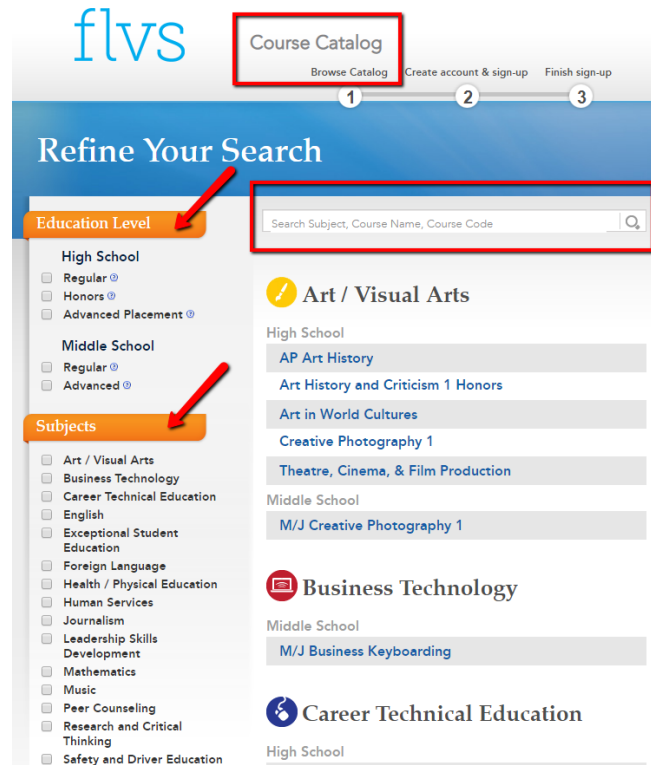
flvs

Course Catalog

Browse Catalog 1
Create account & sign-up 2
Finish sign-up 3

Refine Your Search

Education Level

High School
Regular
Honors
Advanced Placement

Middle School
Regular
Advanced

Subjects

Art / Visual Arts
Business Technology
Career Technical Education
English
Exceptional Student Education
Foreign Language
Health / Physical Education
Human Services
Journalism
Leadership Skills Development
Mathematics
Music
Peer Counseling
Research and Critical Thinking
Safety and Driver Education

Search Subject, Course Name, Course Code

Art / Visual Arts

High School
AP Art History
Art History and Criticism 1 Honors
Art in World Cultures
Creative Photography 1
Theatre, Cinema, & Film Production

Middle School
M/J Creative Photography 1

Business Technology

Middle School
M/J Business Keyboarding

Career Technical Education

High School